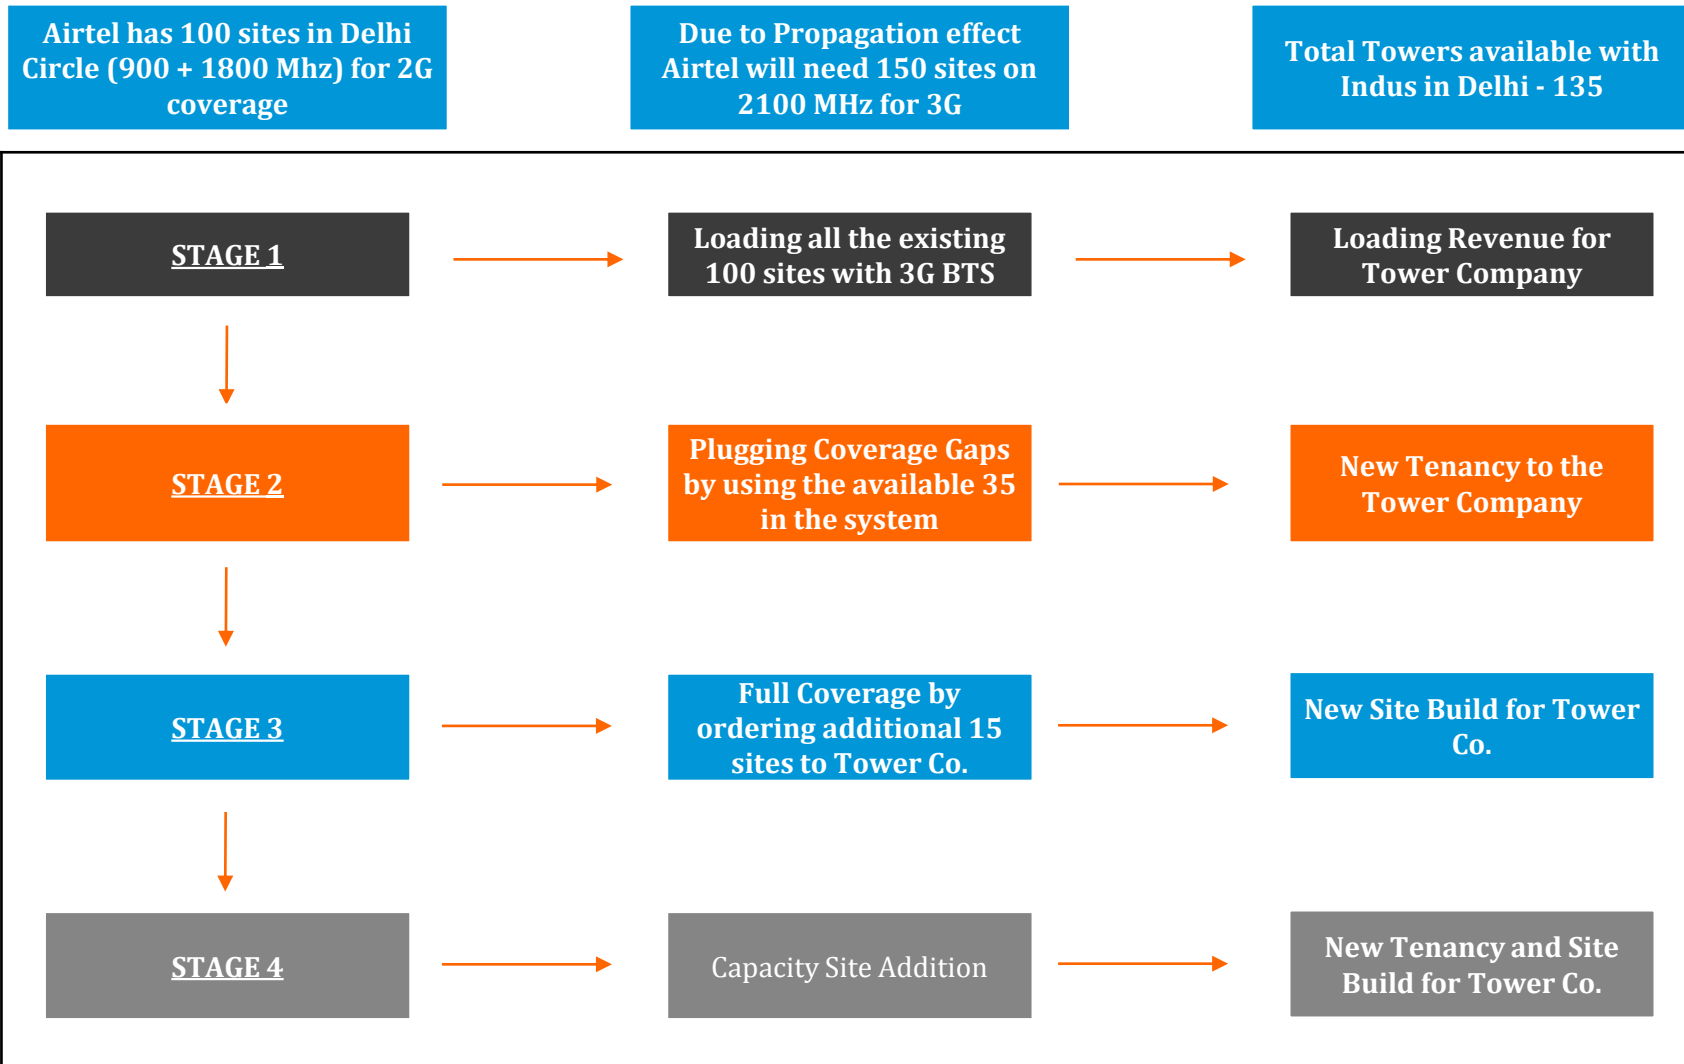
Airtel has 100 sites in Delhi Circle (900 + 1800 Mhz) for 2G coverage

Due to Propagation effect Airtel will need 150 sites on 2100 MHz for 3G

Total Towers available with Indus in Delhi - 135

STAGE 1

Loading all the existing 100 sites with 3G BTS

Loading Revenue for Tower Company

STAGE 2

Plugging Coverage Gaps by using the available 35 in the system

New Tenancy to the Tower Company

STAGE 3

Full Coverage by ordering additional 15 sites to Tower Co.

New Site Build for Tower Co.

STAGE 4

Capacity Site Addition

New Tenancy and Site Build for Tower Co.